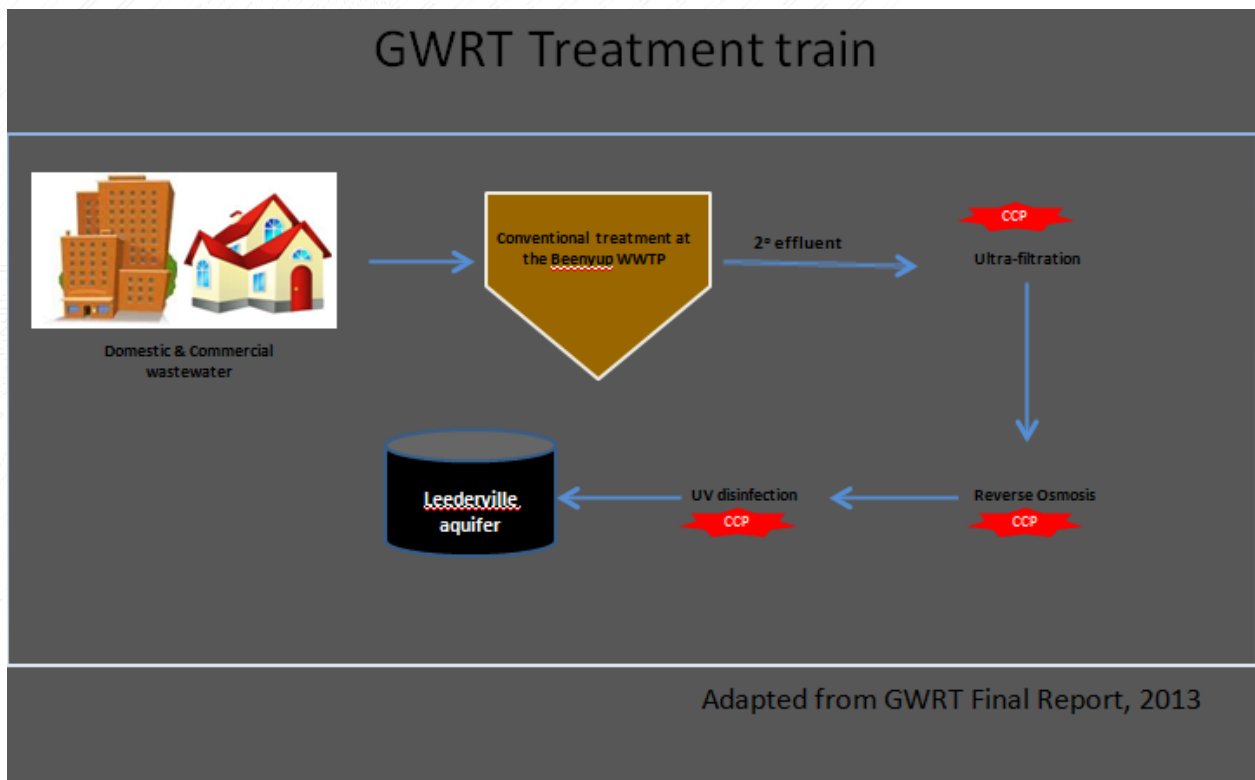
GWRT Treatment train

Domestic & Commercial wastewater

Conventional treatment at the Beenyup WWTP

$2^o$ effluent

CCP

Ultra-filtration

Reverse Osmosis

CCP

UV disinfection

CCP

Leederville aquifer

Adapted from GWRT Final Report, 2013